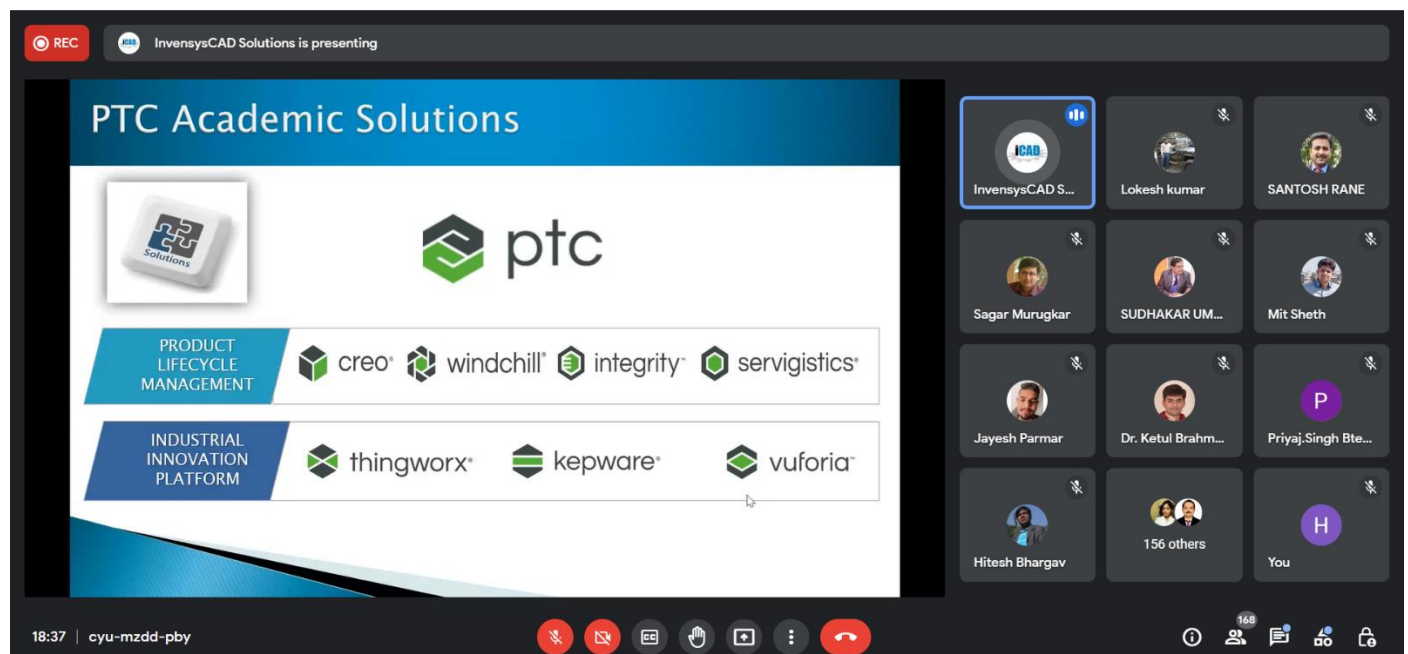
REC

InvensysCAD Solutions is presenting

PTC Academic Solutions

Solutions

ptc

PRODUCT LIFECYCLE MANAGEMENT

creo® windchill® integrity™ servigistics®

INDUSTRIAL INNOVATION PLATFORM

thingworx® kepware® vuforia™

iCAD

InvensysCAD S...

Lokesh kumar

SANTOSH RANE

Sagar Murugkar

SUDHAKAR UM...

Mit Sheth

Jayesh Parmar

Dr. Ketul Brahm...

P

Priyaj.Singh Bte...

Hitesh Bhargav

156 others

H

You

18:37 | cyu-mzdd-pby

168